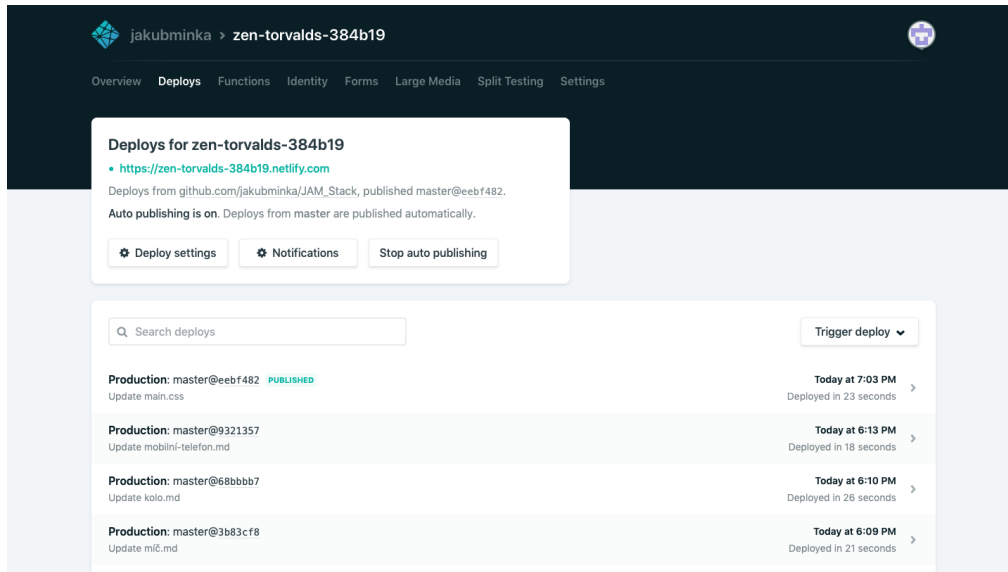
jakubminka > zen-torvalds-384b19

Overview Deploys Functions Identity Forms Large Media Split Testing Settings

Deploys for zen-torvalds-384b19

• https://zen-torvalds-384b19.netlify.com

Deploys from github.com/jakubminka/JAM_Stack, published master@eebf482.

Auto publishing is on. Deploys from master are published automatically.

Deploy settings Notifications Stop auto publishing

Search deploys

Trigger deploy

Production: master@eebf482 PUBLISHED
Update main.css
Today at 7:03 PM
Deployed in 23 seconds

Production: master@9321357
Update mobilní-telefon.md
Today at 6:13 PM
Deployed in 18 seconds

Production: master@68bbbb7
Update kolo.md
Today at 6:10 PM
Deployed in 26 seconds

Production: master@3b83cf8
Update míč.md
Today at 6:09 PM
Deployed in 21 seconds